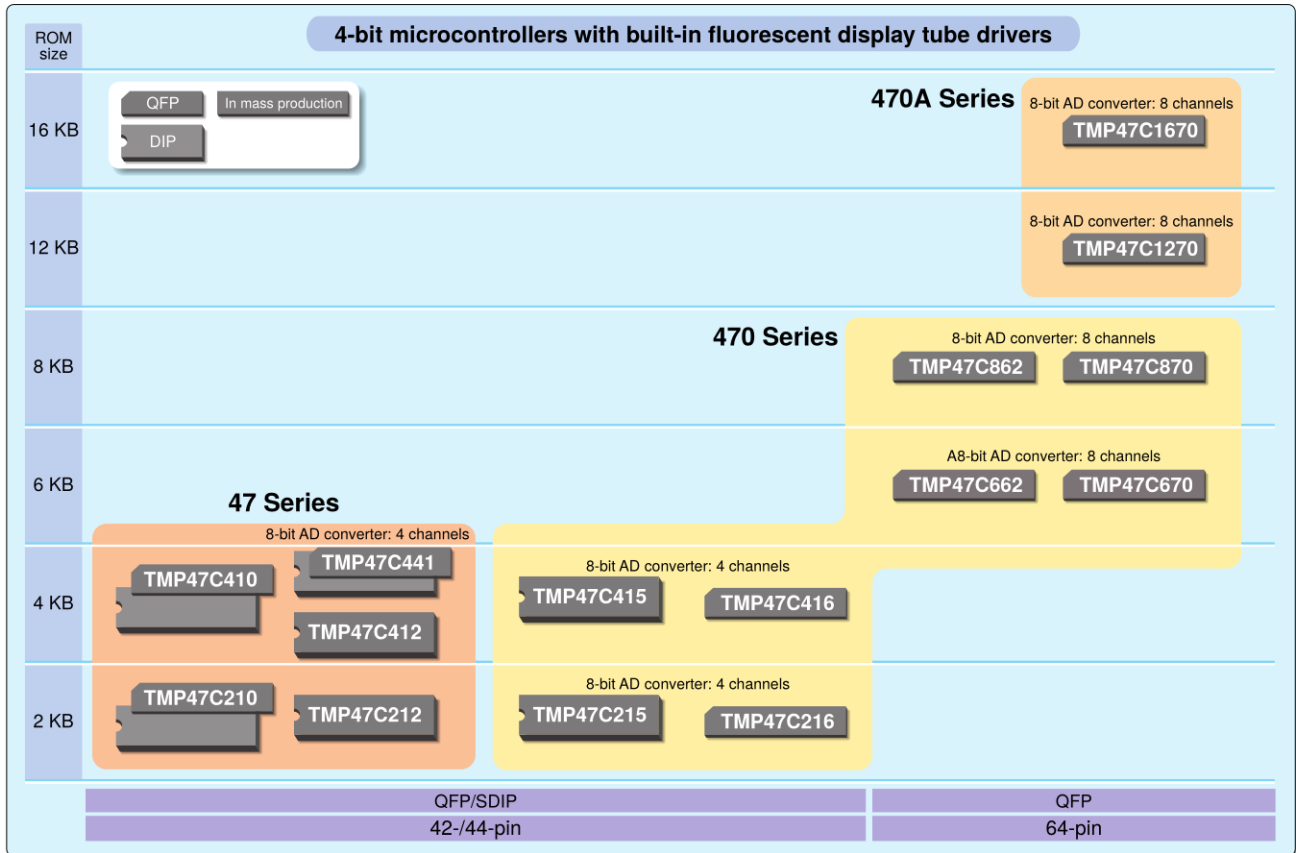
ROM size

4-bit microcontrollers with built-in fluorescent display tube drivers

16 KB

QFP In mass production
DIP

470A Series
8-bit AD converter: 8 channels
TMP47C1670

12 KB

8-bit AD converter: 8 channels
TMP47C1270

8 KB

470 Series
8-bit AD converter: 8 channels
TMP47C862 TMP47C870

6 KB

A8-bit AD converter: 8 channels
TMP47C662 TMP47C670

47 Series
8-bit AD converter: 4 channels

4 KB

TMP47C410
TMP47C441
TMP47C412

8-bit AD converter: 4 channels
TMP47C415 TMP47C416

2 KB

TMP47C210
TMP47C212

8-bit AD converter: 4 channels
TMP47C215 TMP47C216

QFP/SDIP
42-/44-pin

QFP
64-pin